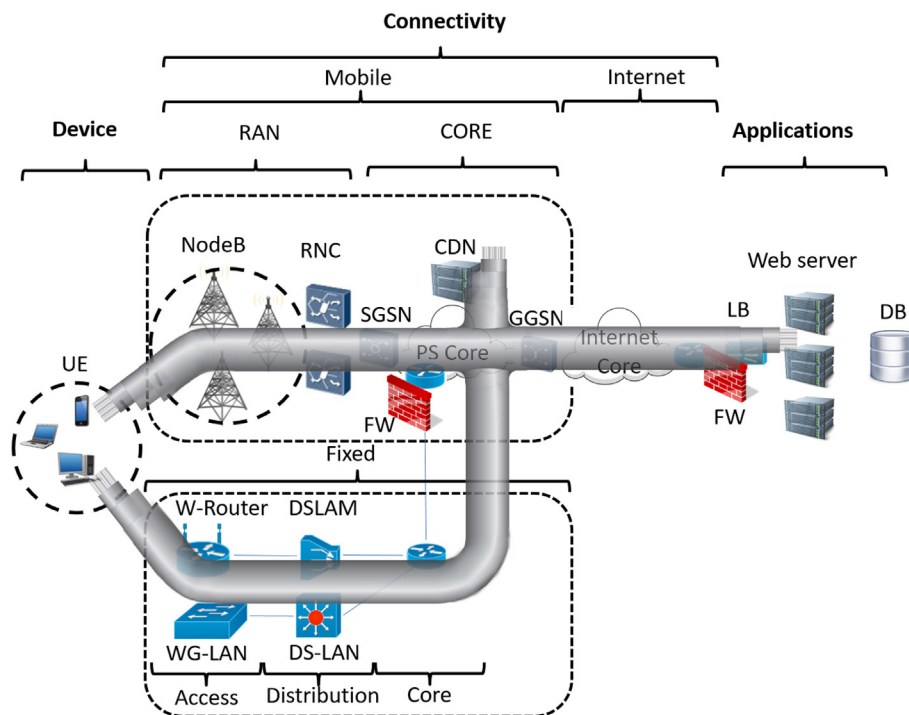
Connectivity

Mobile

Internet

Device

RAN

CORE

Applications

NodeB

RNC

CDN

Web server

SGSN

GGSN

LB

DB

PS Core

Internet Core

UE

FW

FW

Fixed

W-Router

DSLAM

WG-LAN

DS-LAN

Access

Distribution

Core